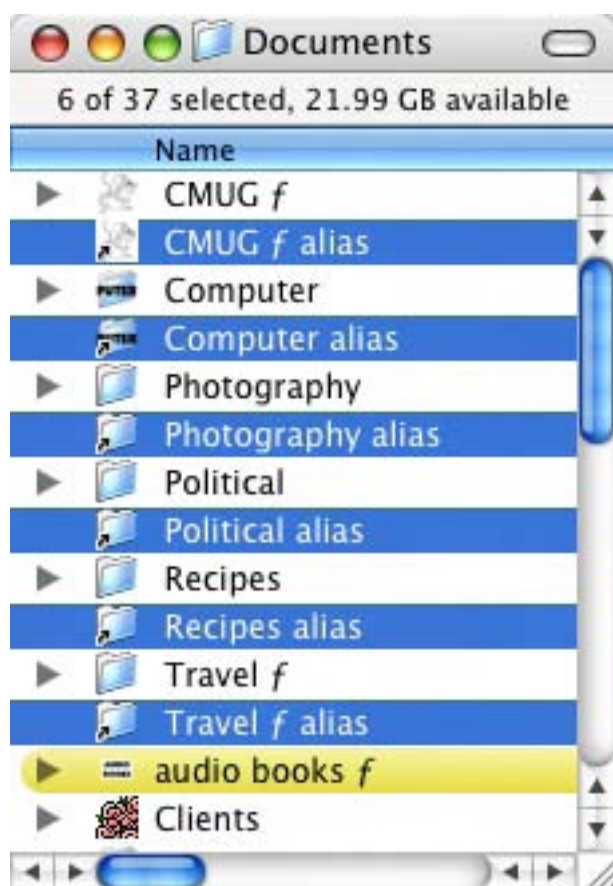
Documents

6 of 37 selected, 21.99 GB available

Name

CMUG ƒ

CMUG ƒ alias

Computer

Computer alias

Photography

Photography alias

Political

Political alias

Recipes

Recipes alias

Travel ƒ

Travel ƒ alias

audio books ƒ

Clients